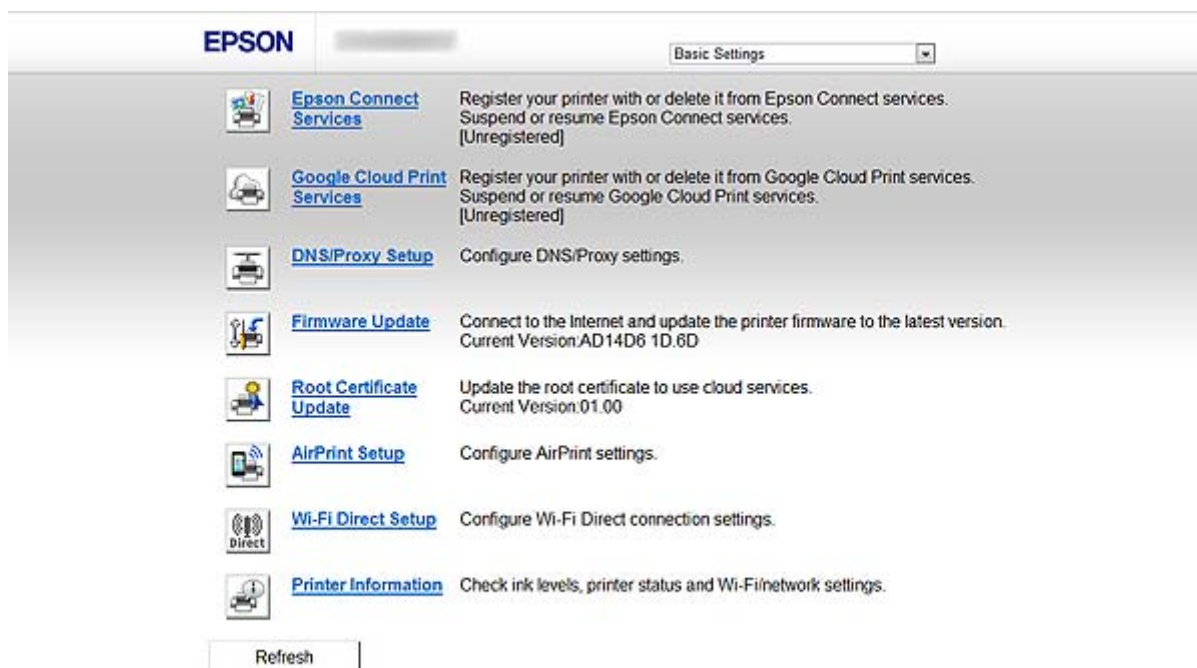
EPSON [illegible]

Basic Settings

Epson Connect Services
Register your printer with or delete it from Epson Connect services. Suspend or resume Epson Connect services. [Unregistered]

Google Cloud Print Services
Register your printer with or delete it from Google Cloud Print services. Suspend or resume Google Cloud Print services. [Unregistered]

DNS/Proxy Setup
Configure DNS/Proxy settings.

Firmware Update
Connect to the Internet and update the printer firmware to the latest version. Current Version:AD14D6 1D.6D

Root Certificate Update
Update the root certificate to use cloud services. Current Version:01.00

AirPrint Setup
Configure AirPrint settings.

Direct

Wi-Fi Direct Setup
Configure Wi-Fi Direct connection settings.

Printer Information
Check ink levels, printer status and Wi-Fi/network settings.

Refresh